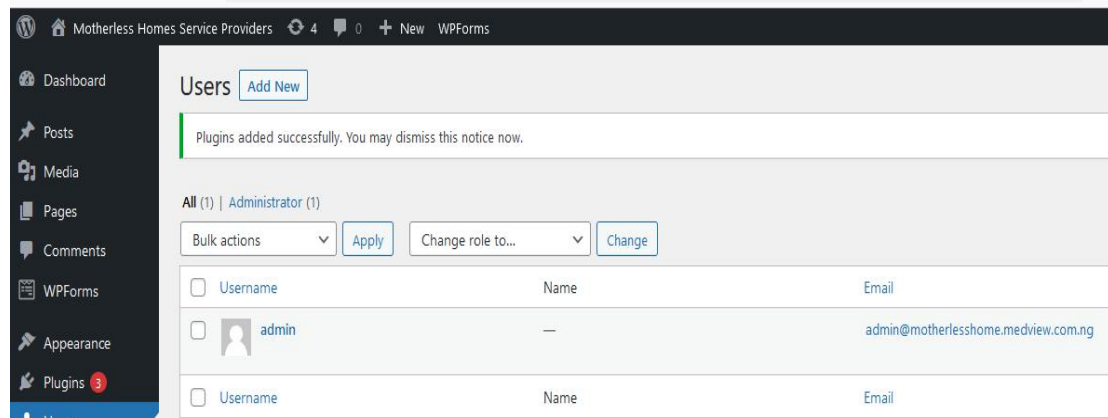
Motherless Homes Service Providers 4 0 + New WPForms

Dashboard

Posts

Media

Pages

Comments

WPForms

Appearance

Plugins 3

Users Add New

Plugins added successfully. You may dismiss this notice now.

All (1) | Administrator (1)

Bulk actions Apply Change role to... Change

| Username | Name | Email |
|---|---|---|
| admin | — | admin@motherlesshome.medview.com.ng |
| Username | Name | Email |